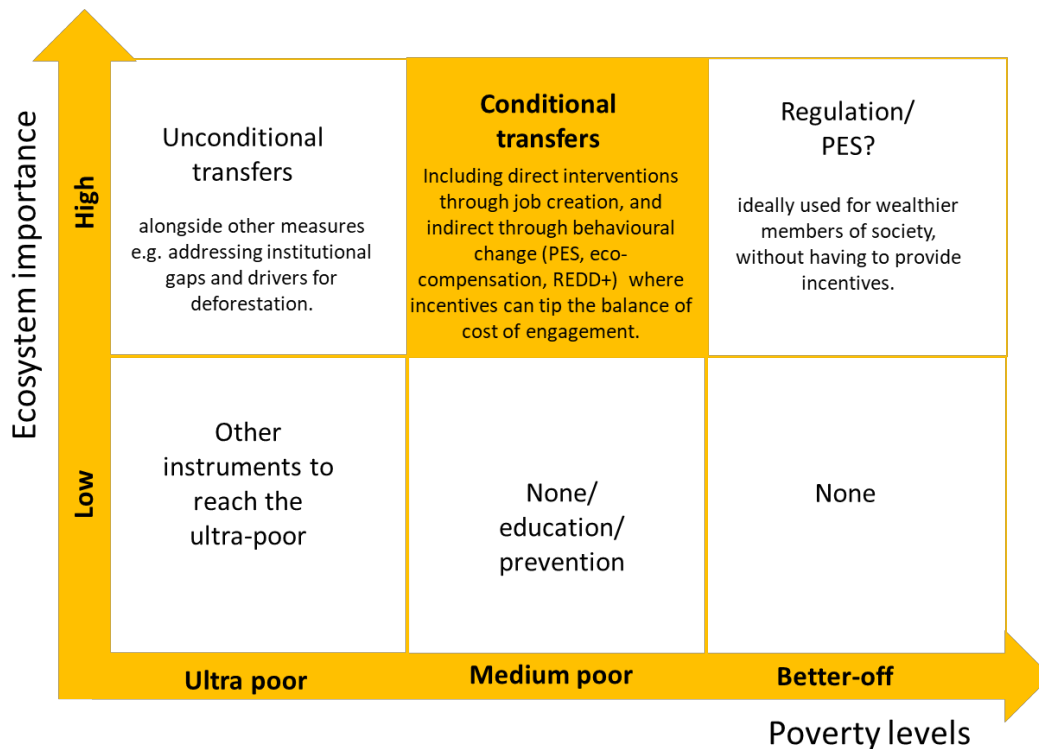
Ecosystem importance

High

Unconditional transfers

alongside other measures e.g. addressing institutional gaps and drivers for deforestation.

Conditional transfers

Including direct interventions through job creation, and indirect through behavioural change (PES, eco-compensation, REDD+) where incentives can tip the balance of cost of engagement.

Regulation/ PES?

ideally used for wealthier members of society, without having to provide incentives.

Low

Other instruments to reach the ultra-poor

None/ education/ prevention

None

Ultra poor

Medium poor

Better-off

Poverty levels